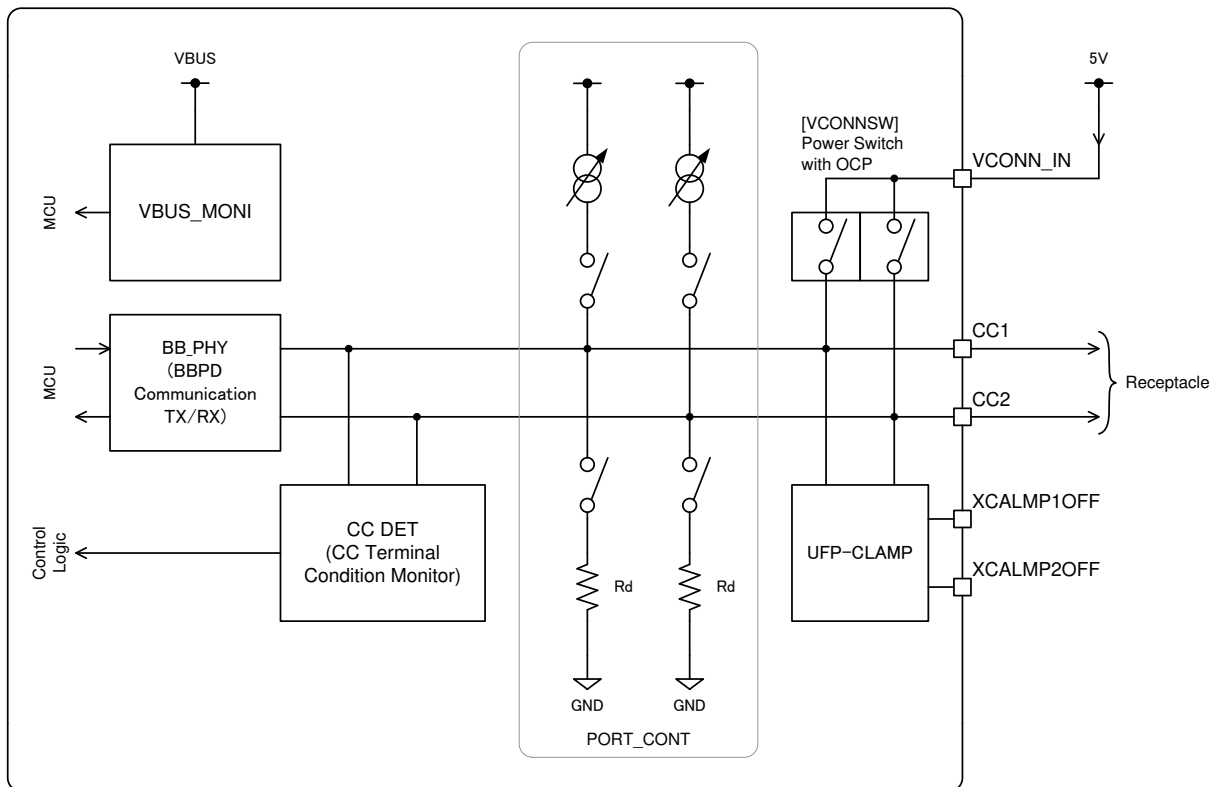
VBUS

5V

[VCONNSW]
Power Switch
with OCP

VCONN_IN

MCU

VBUS_MONI

MCU

BB_PHY
(BBPD
Communication
TX/RX)

CC1

CC2

Receptacle

Control
Logic

CC DET
(CC Terminal
Condition Monitor)

Rd

Rd

UFP-CLAMP

XCALMP1OFF

XCALMP2OFF

GND

GND

PORT_CONT